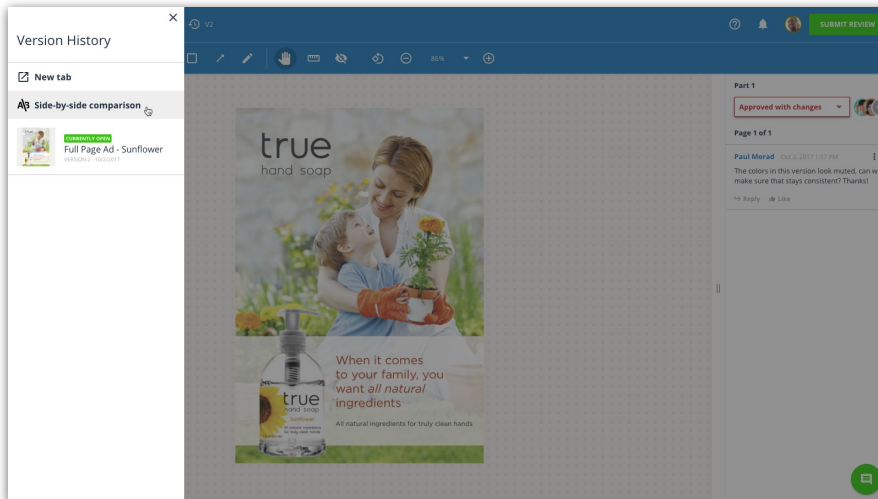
Version History

New tab

Side-by-side comparison

CURRENTLY OPEN
Full Page Ad - Sunflower
VERSION 2 - 10/2/2017

V2

86%

SUBMIT REVIEW

Part 1

Approved with changes

Page 1 of 1

Paul Morad Oct 3, 2017 1:57 PM
The colors in this version look muted, can w make sure that stays consistent? Thanks!

Reply Like

true
hand soap

When it comes to your family, you want *all natural* ingredients

All natural ingredients for truly clean hands.

true
hand soap
Sunflower
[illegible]